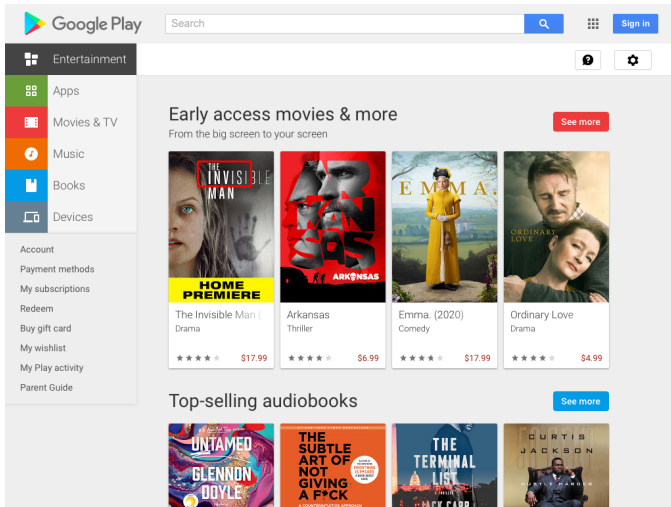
Google Play

Search

Sign in

Entertainment

Apps

Movies & TV

Music

Books

Devices

Account

Payment methods

My subscriptions

Redeem

Buy gift card

My wishlist

My Play activity

Parent Guide

Early access movies & more

From the big screen to your screen

See more

THE INVISIBLE MAN

HOME PREMIERE

The Invisible Man (

Drama

$17.99

ARKANSAS

Arkansas

Thriller

$6.99

EMMA.

Emma. (2020)

Comedy

$17.99

ORDINARY LOVE

Ordinary Love

Drama

$4.99

Top-selling audiobooks

See more

UNTAMED

GLENNON DOYLE

THE SUBTLE ART OF NOT GIVING A F*CK

THE TERMINAL LIST

CURTIS JACKSON